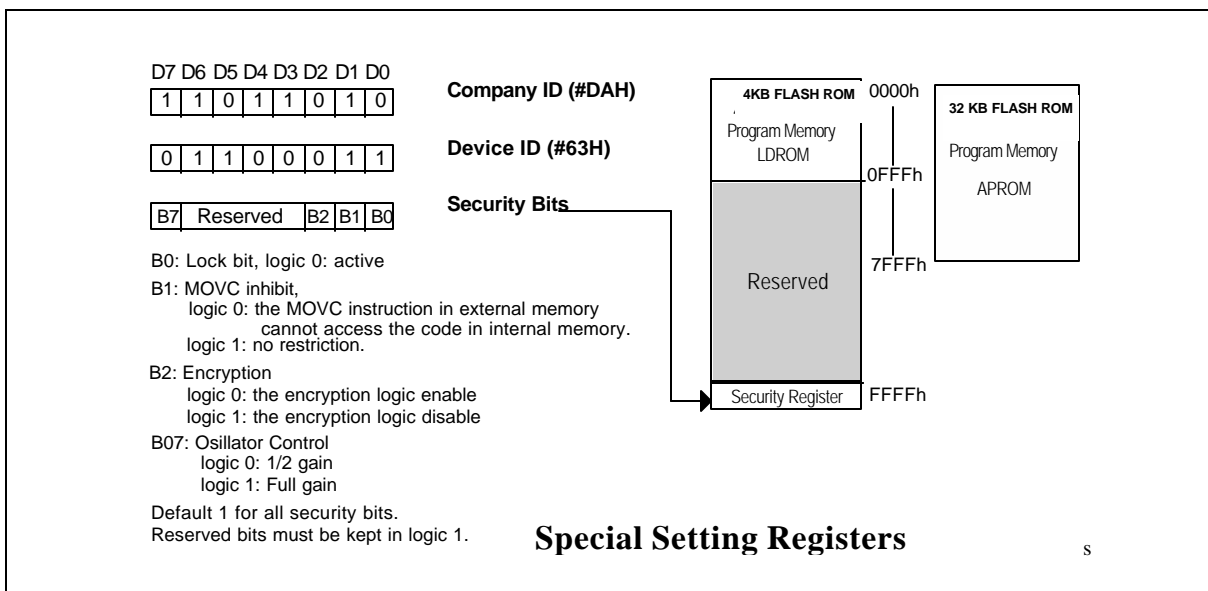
D7 D6 D5 D4 D3 D2 D1 D0

| 1 | 1 | 0 | 1 | 1 | 0 | 1 | 0 |
|---|---|---|---|---|---|---|---|

Company ID (#DAH)

| 0 | 1 | 1 | 0 | 0 | 0 | 1 | 1 |
|---|---|---|---|---|---|---|---|

Device ID (#63H)

| B7 | Reserved | B2 | B1 | B0 |
|---|---|---|---|---|

Security Bits

B0: Lock bit, logic 0: active

B1: MOVC inhibit,
logic 0: the MOVC instruction in external memory cannot access the code in internal memory.
logic 1: no restriction.

B2: Encryption
logic 0: the encryption logic enable
logic 1: the encryption logic disable

B07: Osillator Control
logic 0: 1/2 gain
logic 1: Full gain

Default 1 for all security bits.
Reserved bits must be kept in logic 1.

4KB FLASH ROM
Program Memory
LDROM

0000h

0FFFh

7FFFh

Reserved

Security Register

FFFFh

32 KB FLASH ROM
Program Memory
APROM

Special Setting Registers

s